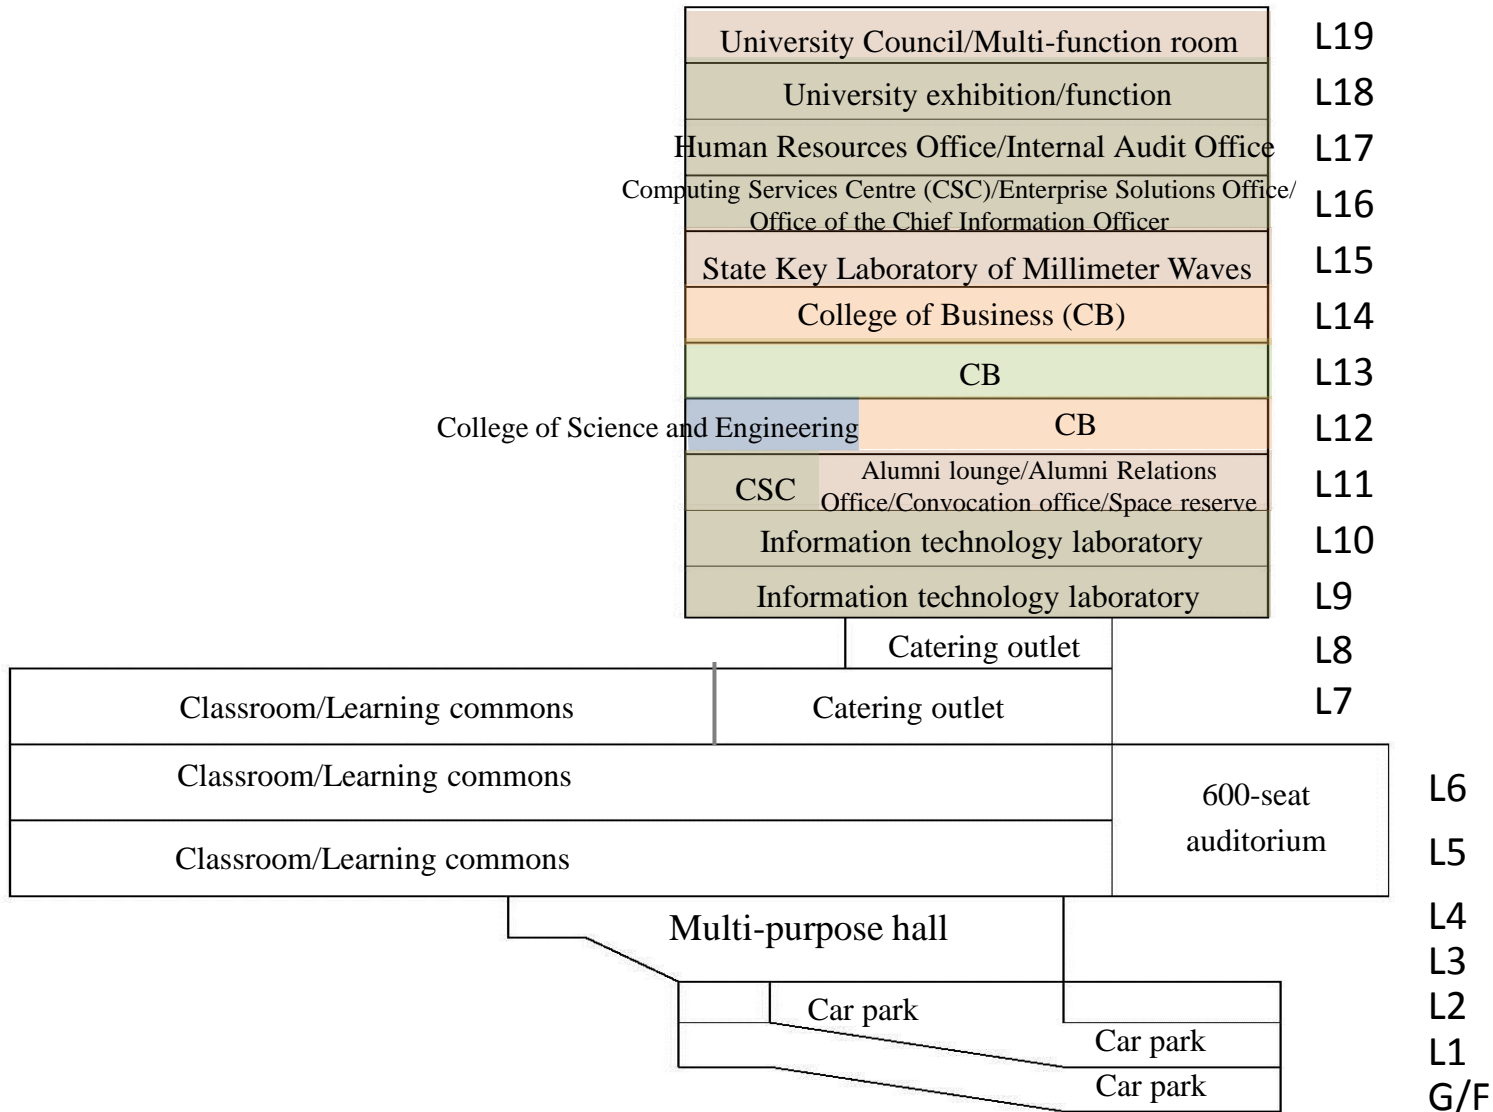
University Council/Multi-function room L19
University exhibition/function L18
Human Resources Office/Internal Audit Office L17
Computing Services Centre (CSC)/Enterprise Solutions Office/ Office of the Chief Information Officer L16
State Key Laboratory of Millimeter Waves L15
College of Business (CB) L14
CB L13
College of Science and Engineering CB L12
CSC Alumni lounge/Alumni Relations Office/Convocation office/Space reserve L11
Information technology laboratory L10
Information technology laboratory L9
Catering outlet L8
Classroom/Learning commons Catering outlet L7
Classroom/Learning commons
600-seat auditorium
L6
Classroom/Learning commons L5
Multi-purpose hall
L4
L3
Car park L2
Car park L1
Car park G/F